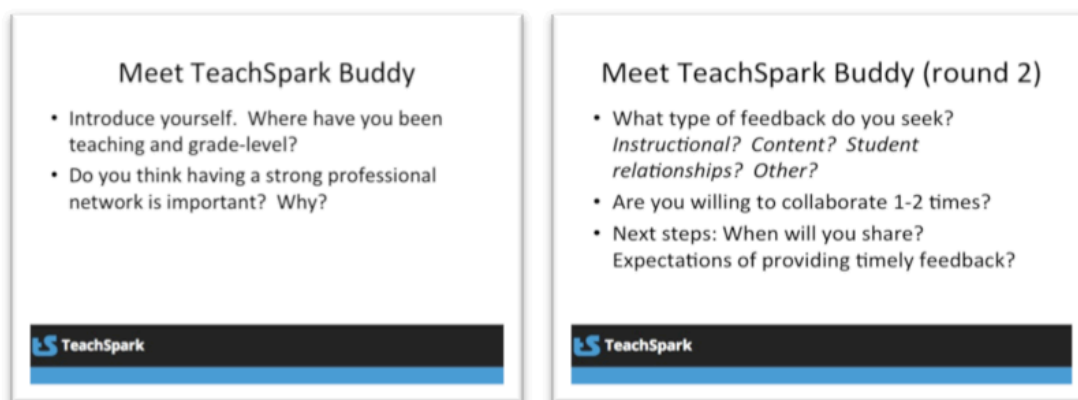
Meet TeachSpark Buddy

- Introduce yourself. Where have you been teaching and grade-level?
- Do you think having a strong professional network is important? Why?

TeachSpark

Meet TeachSpark Buddy (round 2)

- What type of feedback do you seek? *Instructional? Content? Student relationships? Other?*
- Are you willing to collaborate 1-2 times?
- Next steps: When will you share? Expectations of providing timely feedback?

TeachSpark